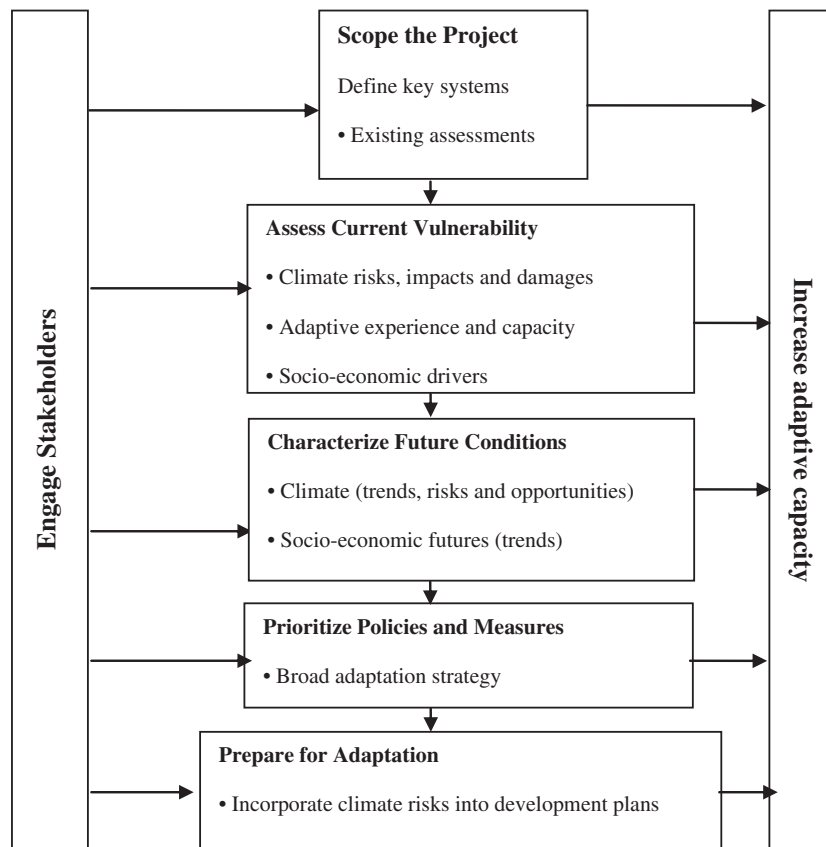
Engage Stakeholders

**Scope the Project**

Define key systems

• Existing assessments

**Assess Current Vulnerability**

• Climate risks, impacts and damages

• Adaptive experience and capacity

• Socio-economic drivers

**Characterize Future Conditions**

• Climate (trends, risks and opportunities)

• Socio-economic futures (trends)

**Prioritize Policies and Measures**

• Broad adaptation strategy

**Prepare for Adaptation**

• Incorporate climate risks into development plans

Increase adaptive capacity